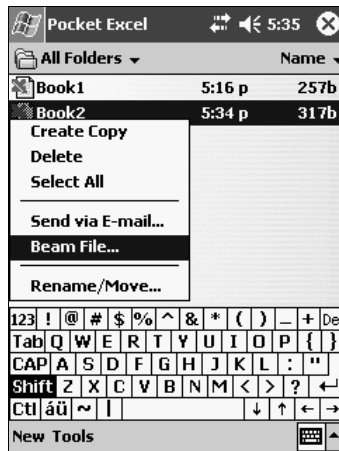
Pocket Excel 5:35

All Folders Name

Book1 5:16 p 257b

Book2 5:34 p 317b

Create Copy

Delete

Select All

Send via E-mail...

Beam File...

Rename/Move...

123 ! @ # $ % ^ & * ( ) _ + De

Tab Q W E R T Y U I O P { }

CAP A S D F G H J K L : "

Shift Z X C V B N M < > ?

Ctl áü ~ |

New Tools